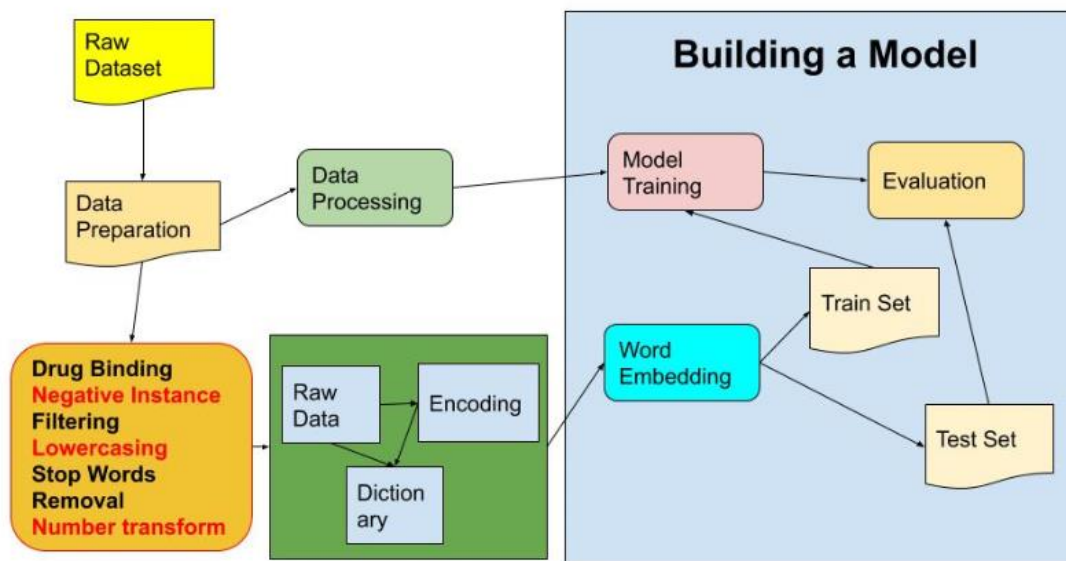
Raw Dataset

Data Preparation

Data Processing

Building a Model

Model Training

Evaluation

Train Set

Word Embedding

Test Set

Drug Binding
Negative Instance
Filtering
Lowercasing
Stop Words
Removal
Number transform

Raw Data

Encoding

Dictionary